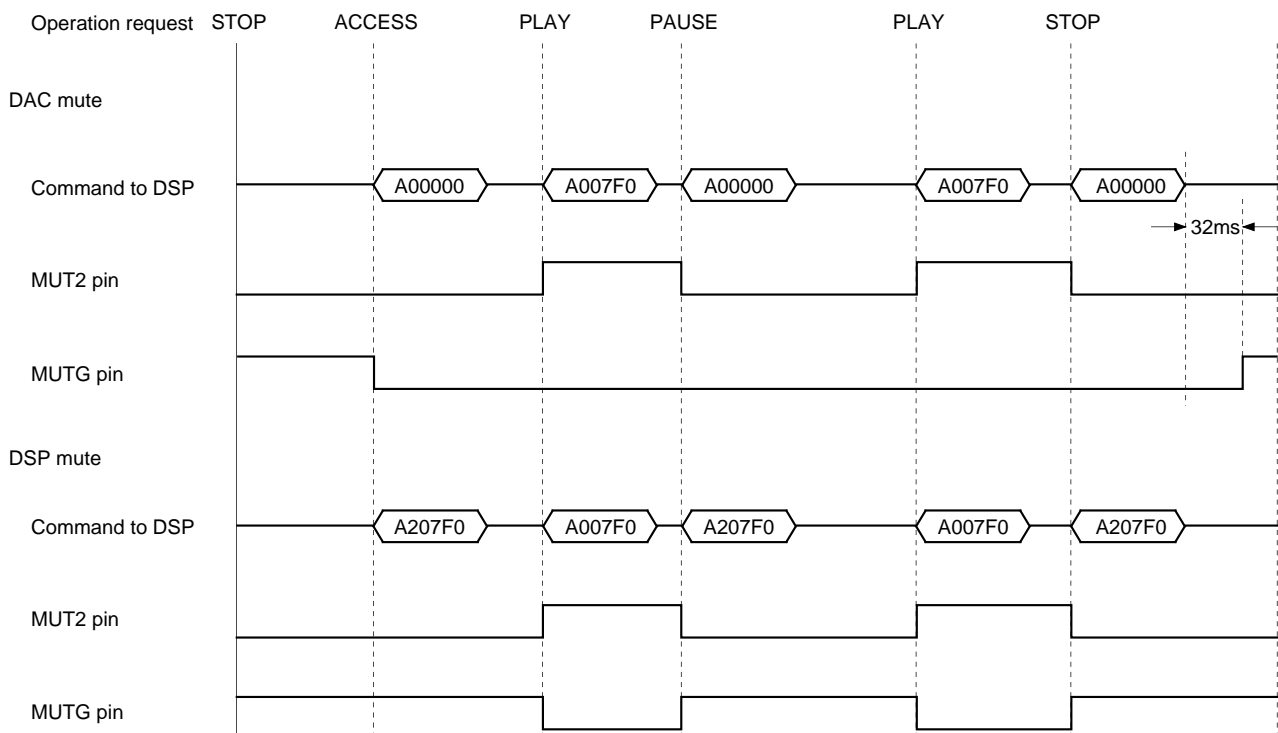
Operation request STOP ACCESS PLAY PAUSE PLAY STOP

DAC mute

Command to DSP A00000 A007F0 A00000 A007F0 A00000

32ms

MUT2 pin

MUTG pin

DSP mute

Command to DSP A207F0 A007F0 A207F0 A007F0 A207F0

MUT2 pin

MUTG pin